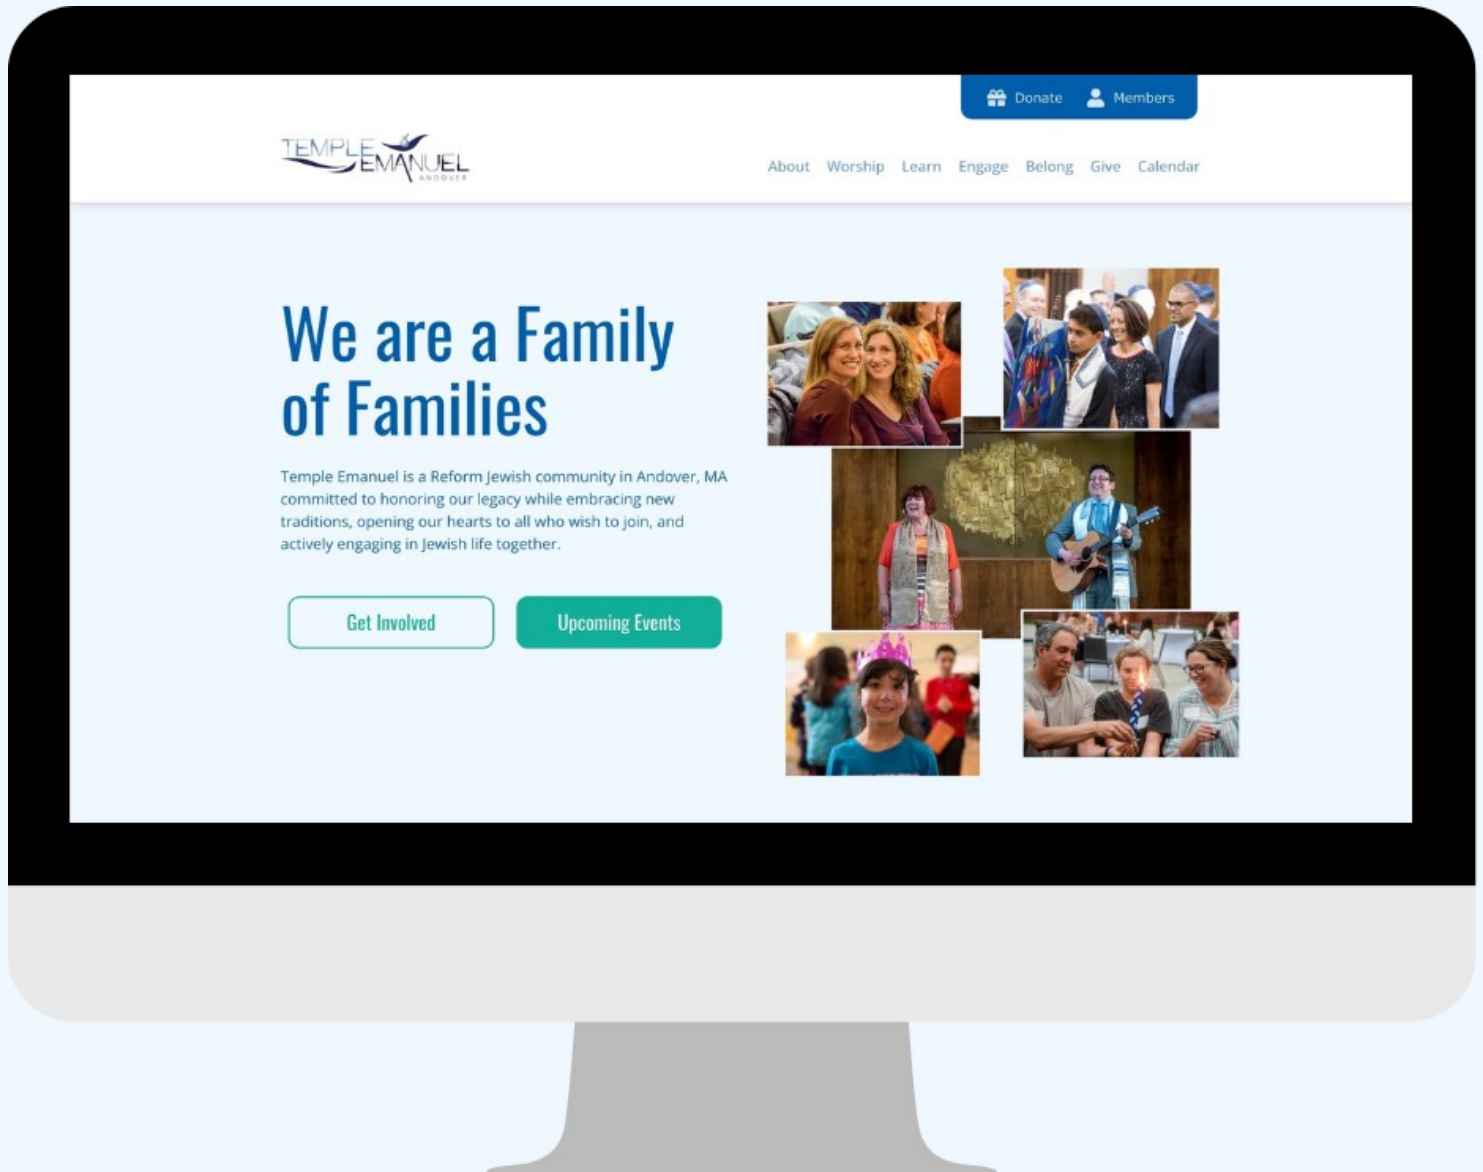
Donate Members

TEMPLE EMANUEL ANDOVER

About Worship Learn Engage Belong Give Calendar

We are a Family of Families

Temple Emanuel is a Reform Jewish community in Andover, MA committed to honoring our legacy while embracing new traditions, opening our hearts to all who wish to join, and actively engaging in Jewish life together.

Get Involved

Upcoming Events